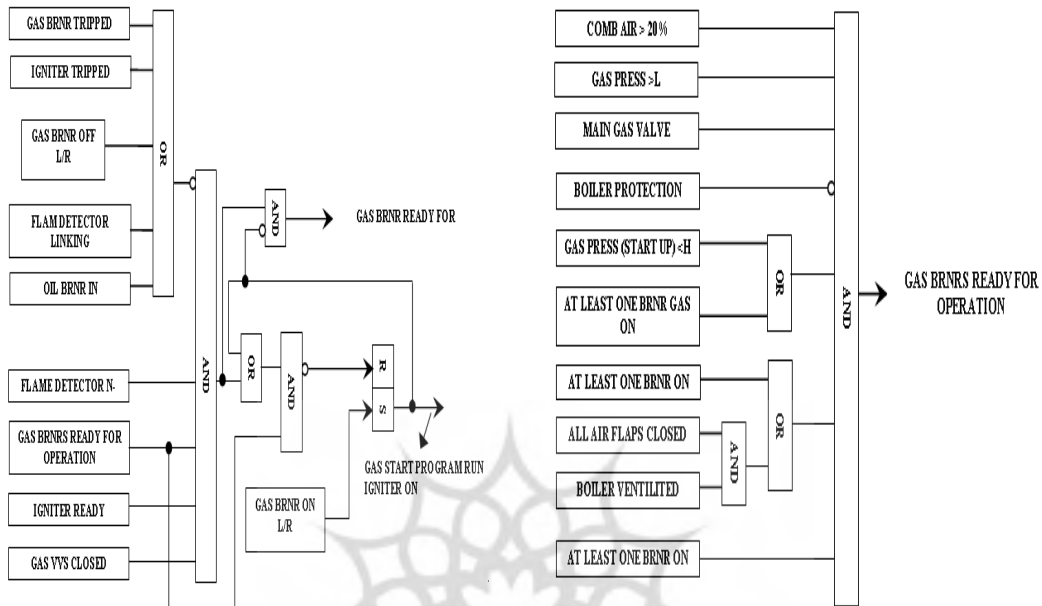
GAS BRNR TRIPPED

IGNITER TRIPPED

GAS BRNR OFF L/R

FLAM DETECTOR LINKING

OIL BRNR IN

OR

AND

AND

GAS BRNR READY FOR

OR

AND

R

S

FLAME DETECTOR N-

GAS BRNRS READY FOR OPERATION

IGNITER READY

GAS VVS CLOSED

GAS BRNR ON L/R

GAS START PROGRAM RUN IGNITER ON

COMB AIR > 20%

GAS PRESS >L

MAIN GAS VALVE

BOILER PROTECTION

GAS PRESS (START UP) <H

AT LEAST ONE BRNR GAS ON

OR

AT LEAST ONE BRNR ON

ALL AIR FLAPS CLOSED

BOILER VENTILITED

AND

OR

AT LEAST ONE BRNR ON

AND

GAS BRNRS READY FOR OPERATION